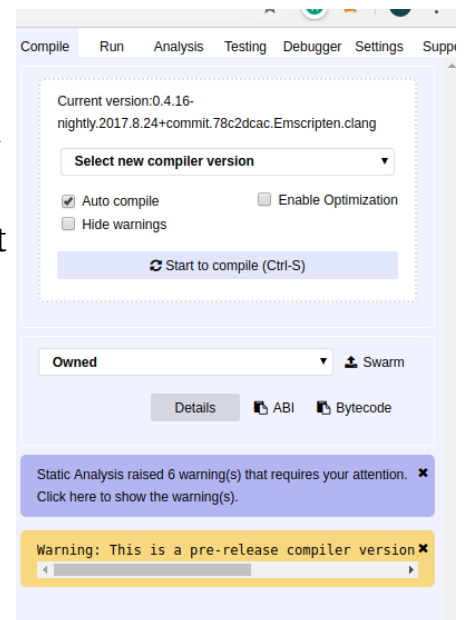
Compile Run Analysis Testing Debugger Settings Suppo

Current version:0.4.16-nightly.2017.8.24+commit.78c2dcac.Emscripten.clang

Select new compiler version

Auto compile

Enable Optimization

Hide warnings

Start to compile (Ctrl-S)

Owned

Swarm

Details

ABI

Bytecode

Static Analysis raised 6 warning(s) that requires your attention. Click here to show the warning(s).

Warning: This is a pre-release compiler version